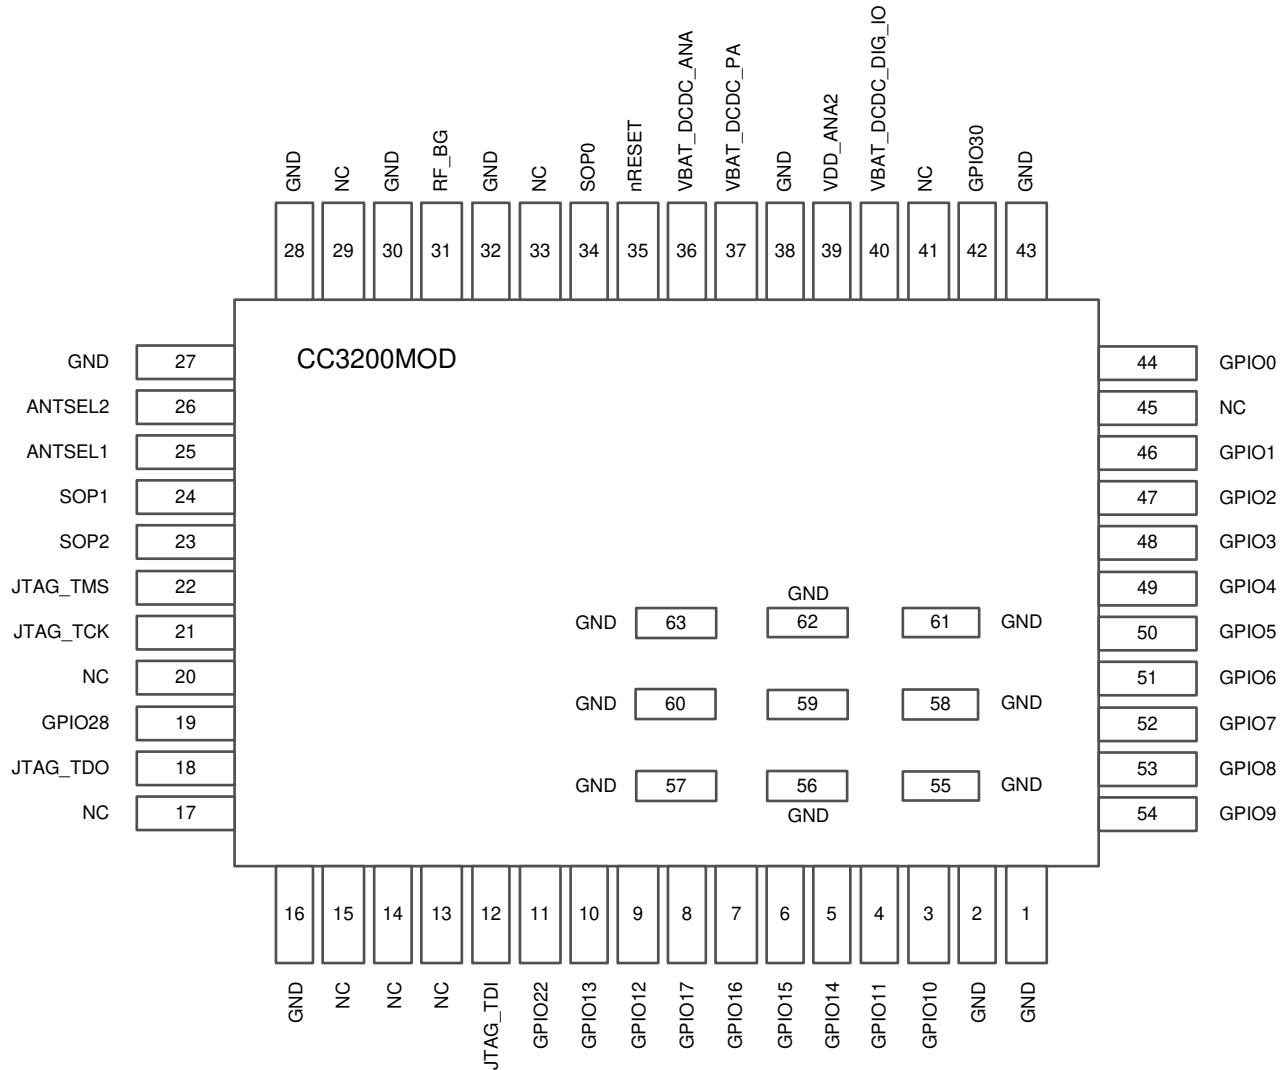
GND 28
NC 29
GND 30
RF_BG 31
GND 32
NC 33
SOP0 34
nRESET 35
VBAT_DCDC_ANA 36
VBAT_DCDC_PA 37
GND 38
VDD_ANA2 39
VBAT_DCDC_DIG_IO 40
NC 41
GPIO30 42
GND 43

CC3200MOD

GND 27
ANTSEL2 26
ANTSEL1 25
SOP1 24
SOP2 23
JTAG_TMS 22
JTAG_TCK 21
NC 20
GPIO28 19
JTAG_TDO 18
NC 17

44 GPIO0
45 NC
46 GPIO1
47 GPIO2
48 GPIO3
49 GPIO4
50 GPIO5
51 GPIO6
52 GPIO7
53 GPIO8
54 GPIO9

GND
GND 63
62
61 GND
GND 60
59
58 GND
GND 57
56
55 GND
GND

16 GND
15 NC
14 NC
13 NC
12 JTAG_TDI
11 GPIO22
10 GPIO13
9 GPIO12
8 GPIO17
7 GPIO16
6 GPIO15
5 GPIO14
4 GPIO11
3 GPIO10
2 GND
1 GND